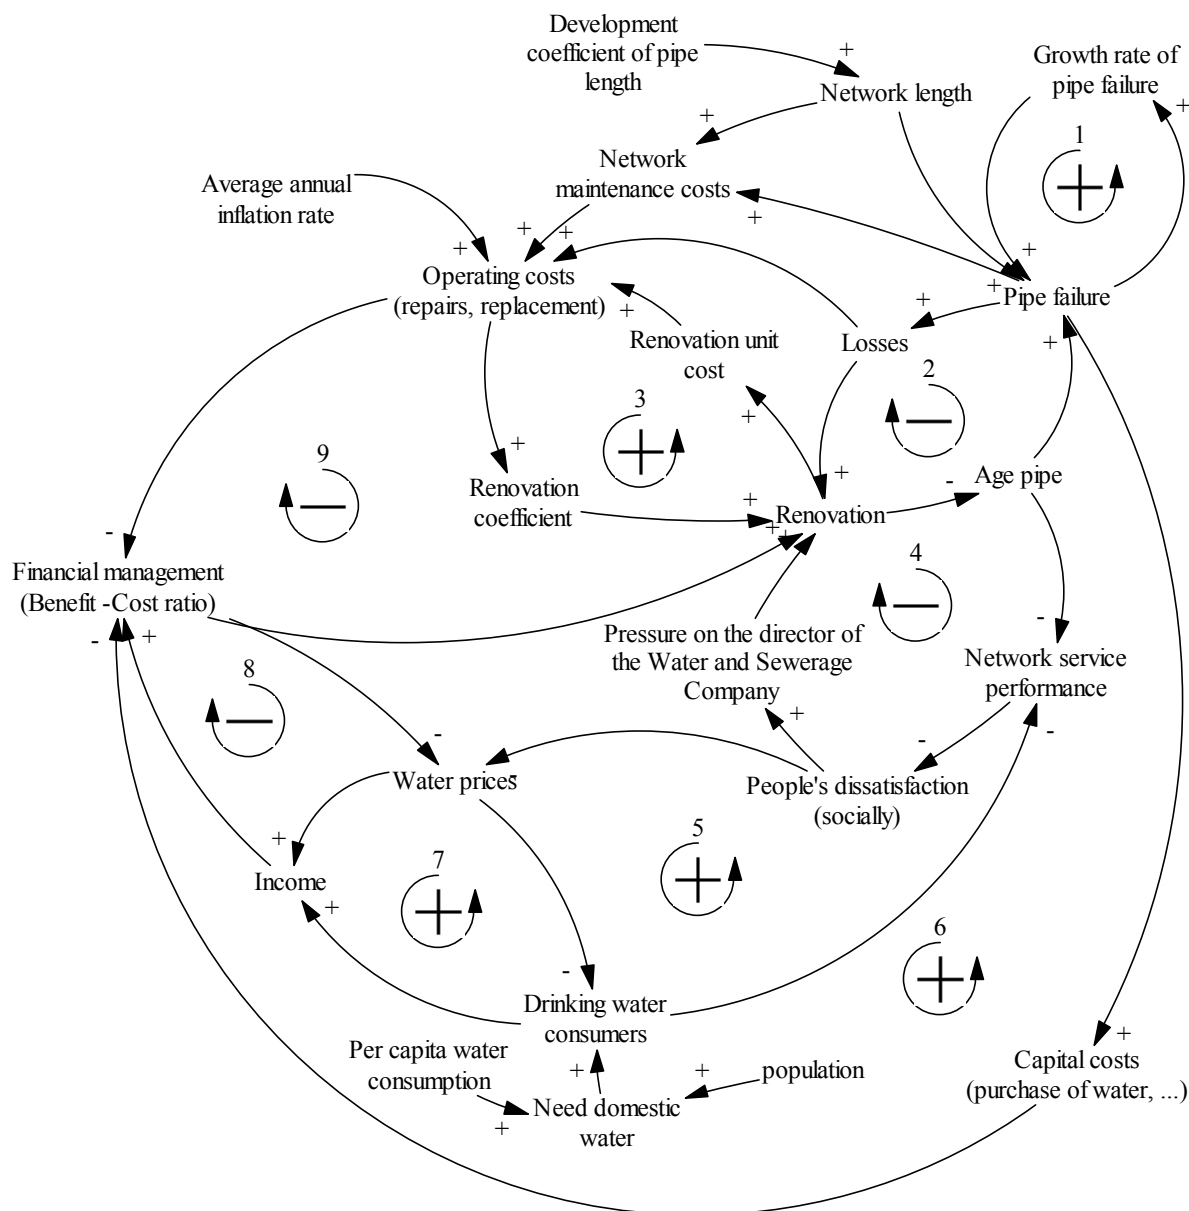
Development coefficient of pipe length

+

Network length

Growth rate of pipe failure

+

+

1

Network maintenance costs

+

Average annual inflation rate

+

+ +

+

Operating costs (repairs, replacement)

+

+

+

Pipe failure

+

Renovation unit cost

Losses

+

2

3

+

+

+

9

Renovation coefficient

+

Renovation

-

Age pipe

+

-

Financial management (Benefit -Cost ratio)

4

- +

Pressure on the director of the Water and Sewerage Company

-

Network service performance

8

+

-

-

-

Water prices

People's dissatisfaction (socially)

+

5

7

Income

+

6

-

Drinking water consumers

Per capita water consumption

+

+

population

+

Need domestic water

+

Capital costs (purchase of water, ...)